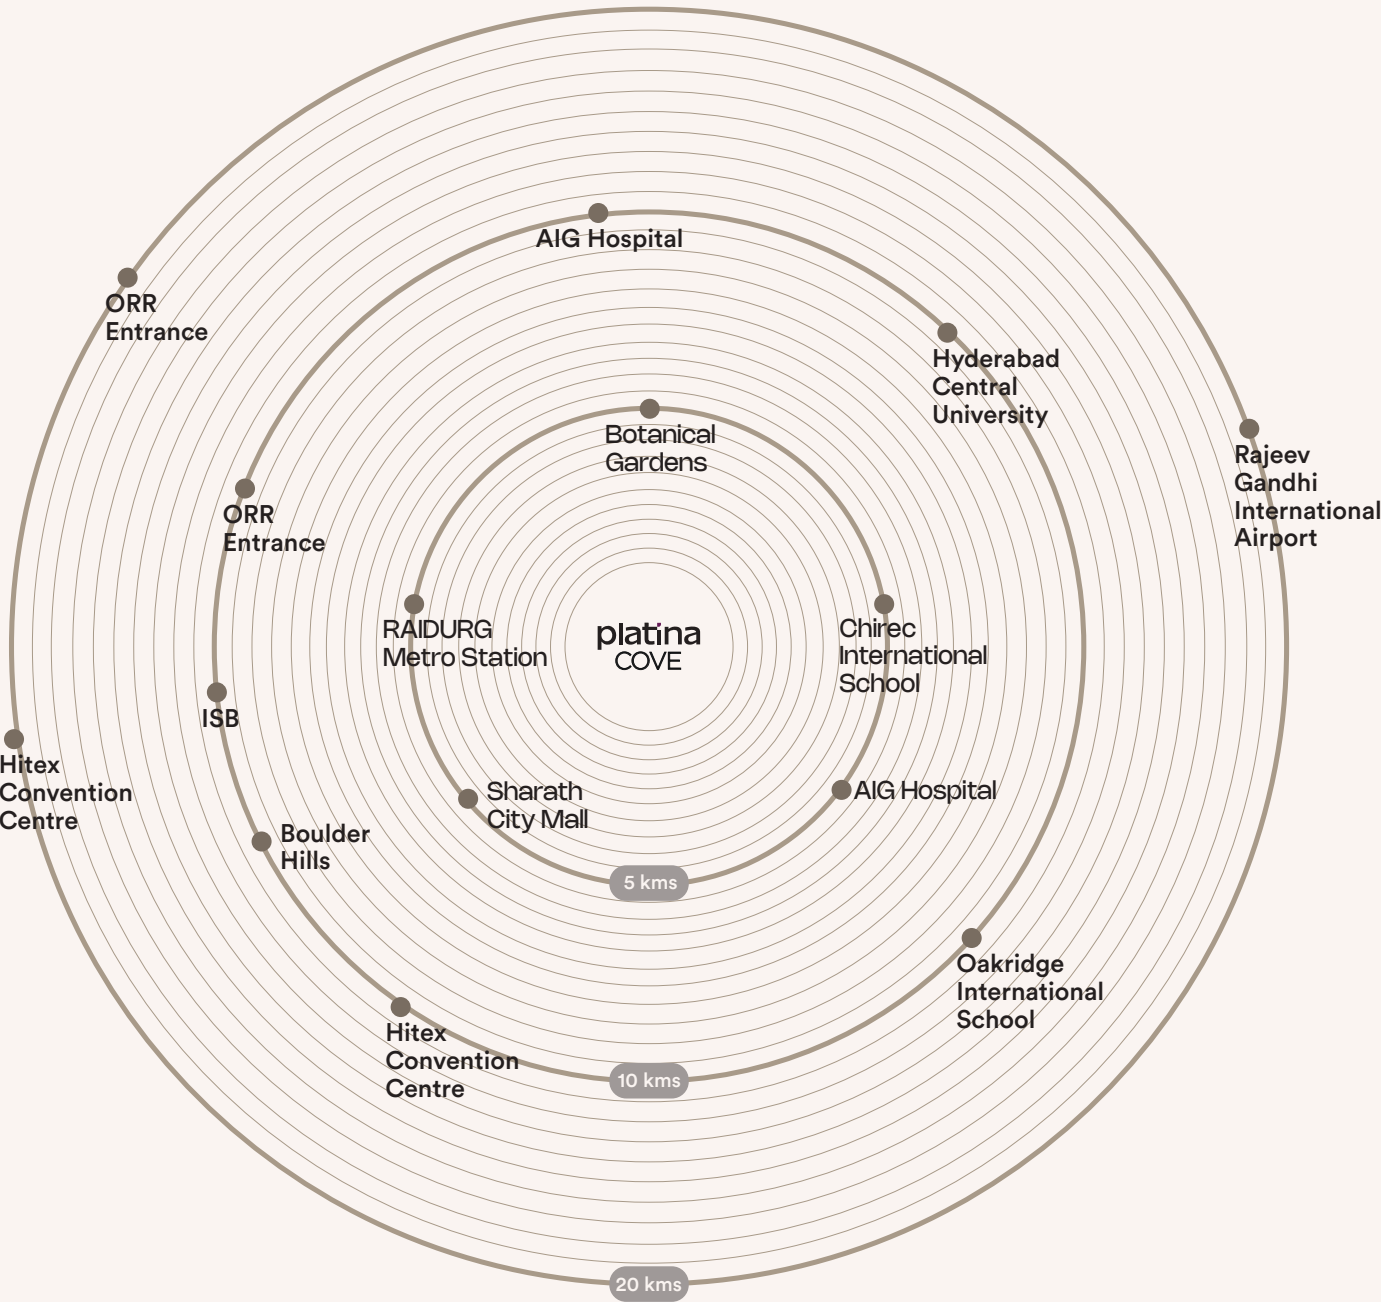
AIG Hospital

ORR Entrance

Hyderabad Central University

Rajeev Gandhi International Airport

Botanical Gardens

ORR Entrance

RAIDURG Metro Station

platina COVE

Chirec International School

ISB

Hitex Convention Centre

Sharath City Mall

AIG Hospital

Boulder Hills

5 kms

Oakridge International School

Hitex Convention Centre

10 kms

20 kms